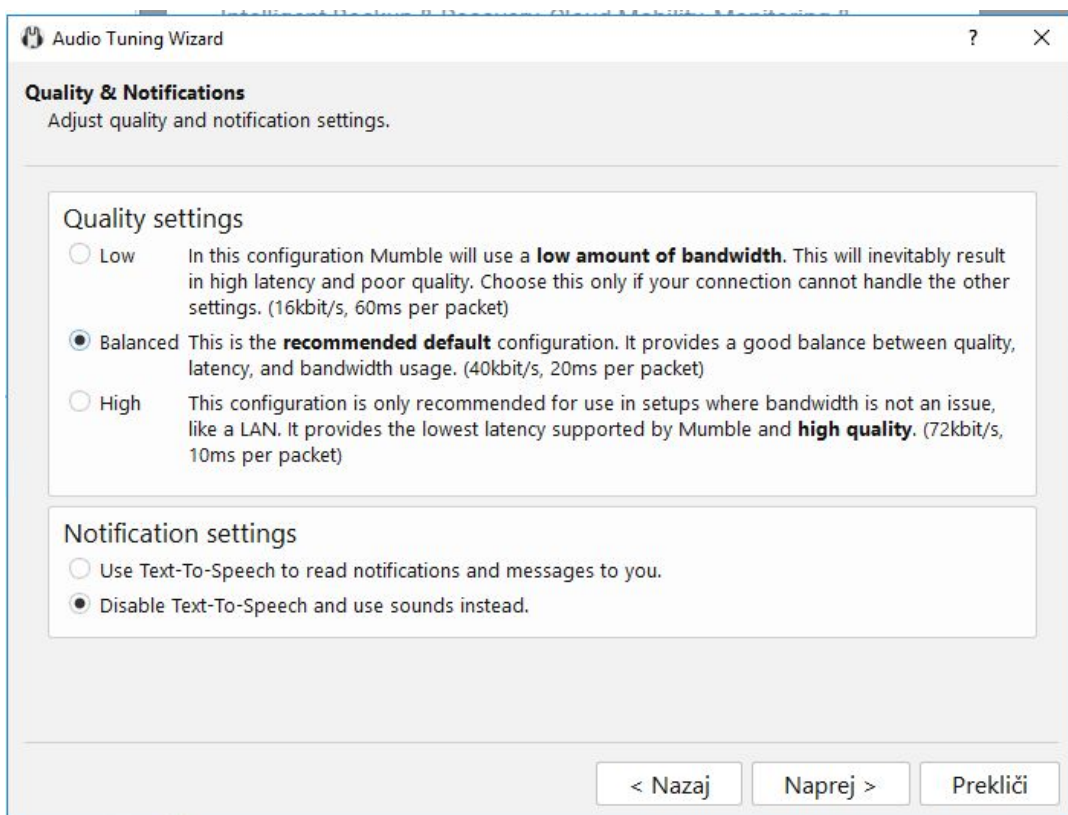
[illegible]

Audio Tuning Wizard

?

×

**Quality & Notifications**
Adjust quality and notification settings.

Quality settings

Low — In this configuration Mumble will use a **low amount of bandwidth**. This will inevitably result in high latency and poor quality. Choose this only if your connection cannot handle the other settings. (16kbit/s, 60ms per packet)

Balanced — This is the **recommended default** configuration. It provides a good balance between quality, latency, and bandwidth usage. (40kbit/s, 20ms per packet)

High — This configuration is only recommended for use in setups where bandwidth is not an issue, like a LAN. It provides the lowest latency supported by Mumble and **high quality**. (72kbit/s, 10ms per packet)

Notification settings

Use Text-To-Speech to read notifications and messages to you.

Disable Text-To-Speech and use sounds instead.

< Nazaj | Naprej > | Prekliči